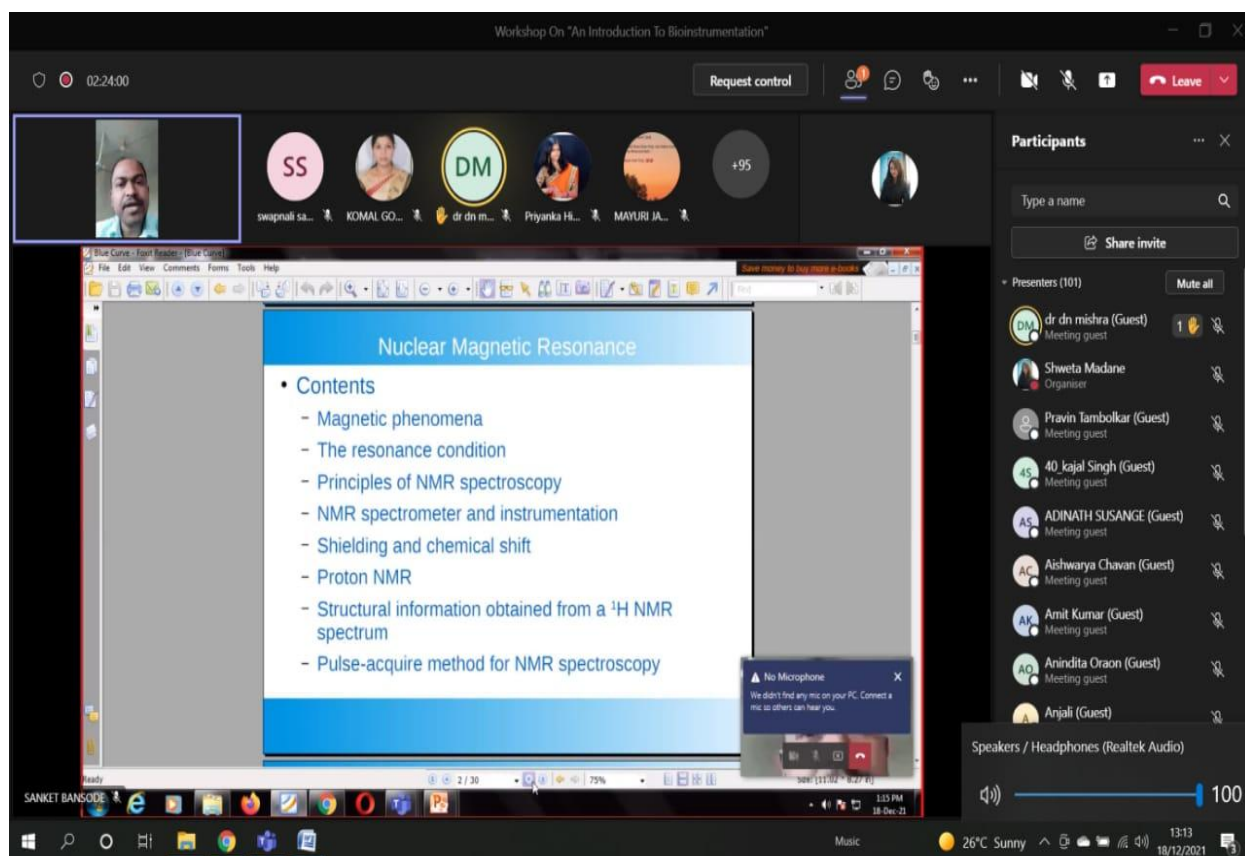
Workshop On "An Introduction To Bioinstrumentation"

02:24:00

Request control

Leave

SS
swapnali sa...
KOMAL GO...
DM
dr dn m...
Priyanka Hi...
MAYURI JA...
+95

Blue Curve - Foxit Reader - [Blue Curve]
File Edit View Comments Forms Tools Help
Save money to buy more e-books

Nuclear Magnetic Resonance

• Contents
– Magnetic phenomena
– The resonance condition
– Principles of NMR spectroscopy
– NMR spectrometer and instrumentation
– Shielding and chemical shift
– Proton NMR
– Structural information obtained from a $^1$H NMR spectrum
– Pulse-acquire method for NMR spectroscopy

No Microphone
We didn't find any mic on your PC. Connect a mic so others can hear you.

Ready
2 / 30
75%
1:15 PM
18-Dec-21

SANKET BANSODE

Participants

Type a name

Share invite

Presenters (101)
Mute all

DM dr dn mishra (Guest)
Meeting guest
1
Shweta Madane
Organiser
Pravin Tambolkar (Guest)
Meeting guest
4S 40_kajal Singh (Guest)
Meeting guest
AS ADINATH SUSANGE (Guest)
Meeting guest
AC Aishwarya Chavan (Guest)
Meeting guest
AK Amit Kumar (Guest)
Meeting guest
AO Anindita Oraon (Guest)
Meeting guest
A Anjali (Guest)

Speakers / Headphones (Realtek Audio)
100

Music
26°C Sunny
13:13
18/12/2021